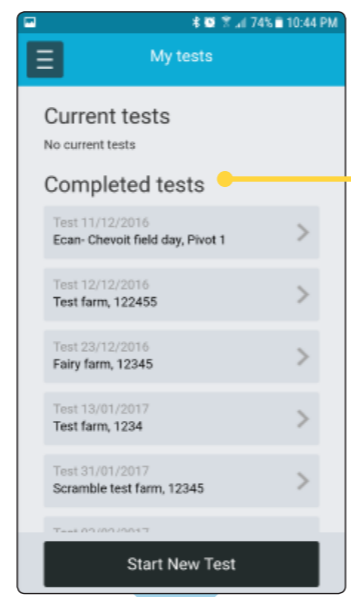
74% 10:44 PM

My tests

Current tests

No current tests

Completed tests

Test 11/12/2016
Ecan- Chevoit field day, Pivot 1

Test 12/12/2016
Test farm, 122455

Test 23/12/2016
Fairy farm, 12345

Test 13/01/2017
Test farm, 1234

Test 31/01/2017
Scramble test farm, 12345

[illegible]

Start New Test